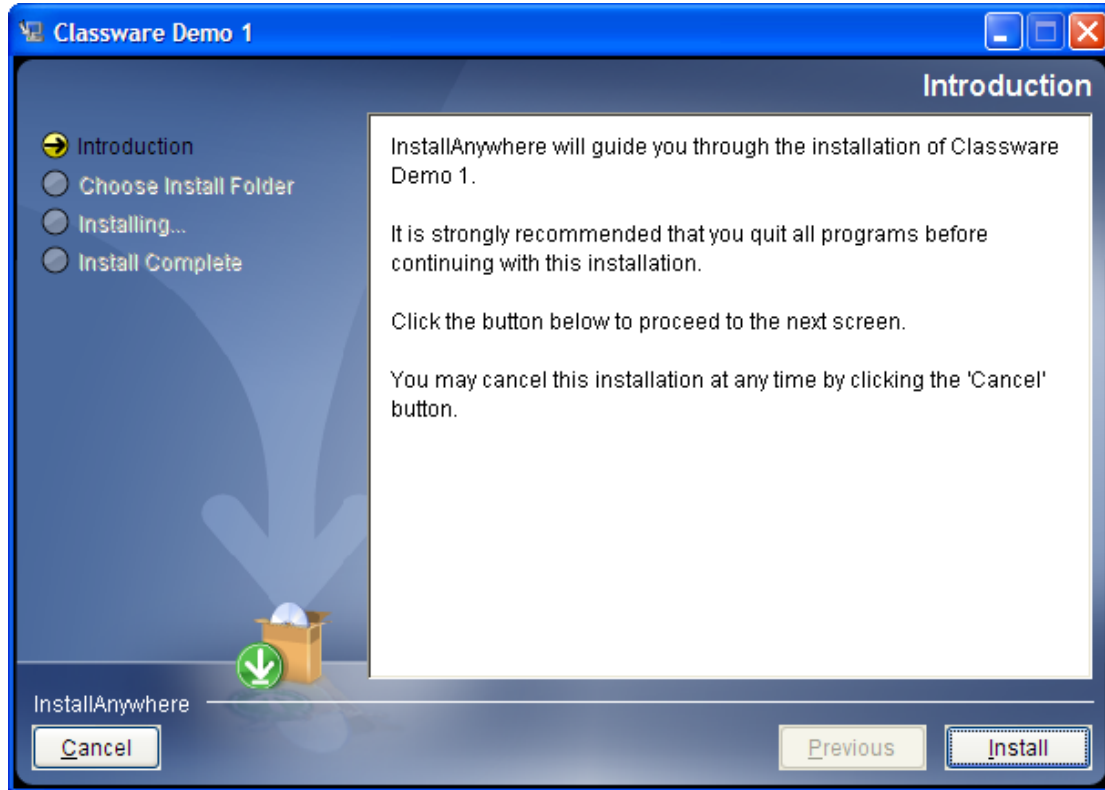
Classware Demo 1

Introduction

Introduction
Choose Install Folder
Installing...
Install Complete

InstallAnywhere will guide you through the installation of Classware Demo 1.

It is strongly recommended that you quit all programs before continuing with this installation.

Click the button below to proceed to the next screen.

You may cancel this installation at any time by clicking the 'Cancel' button.

InstallAnywhere

Cancel

Previous

Install